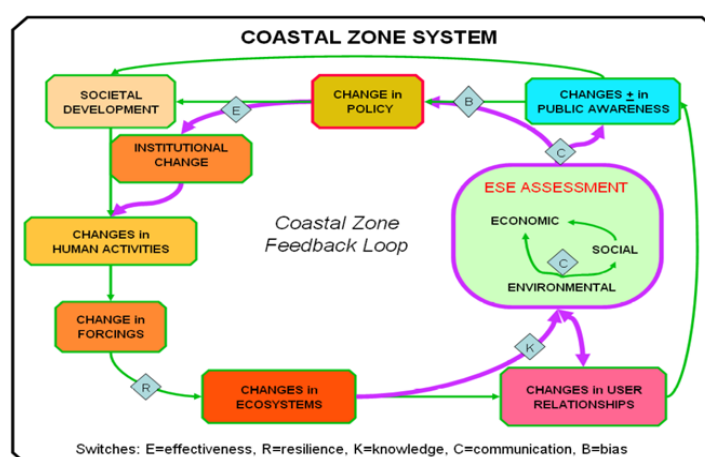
COASTAL ZONE SYSTEM

SOCIETAL DEVELOPMENT

E

CHANGE in POLICY

B

CHANGES ± in PUBLIC AWARENESS

INSTITUTIONAL CHANGE

C

ESE ASSESSMENT

Coastal Zone Feedback Loop

ECONOMIC

SOCIAL

C

ENVIRONMENTAL

CHANGES in HUMAN ACTIVITIES

CHANGE in FORCINGS

K

R

CHANGES in ECOSYSTEMS

CHANGES in USER RELATIONSHIPS

Switches: E=effectiveness, R=resilience, K=knowledge, C=communication, B=bias